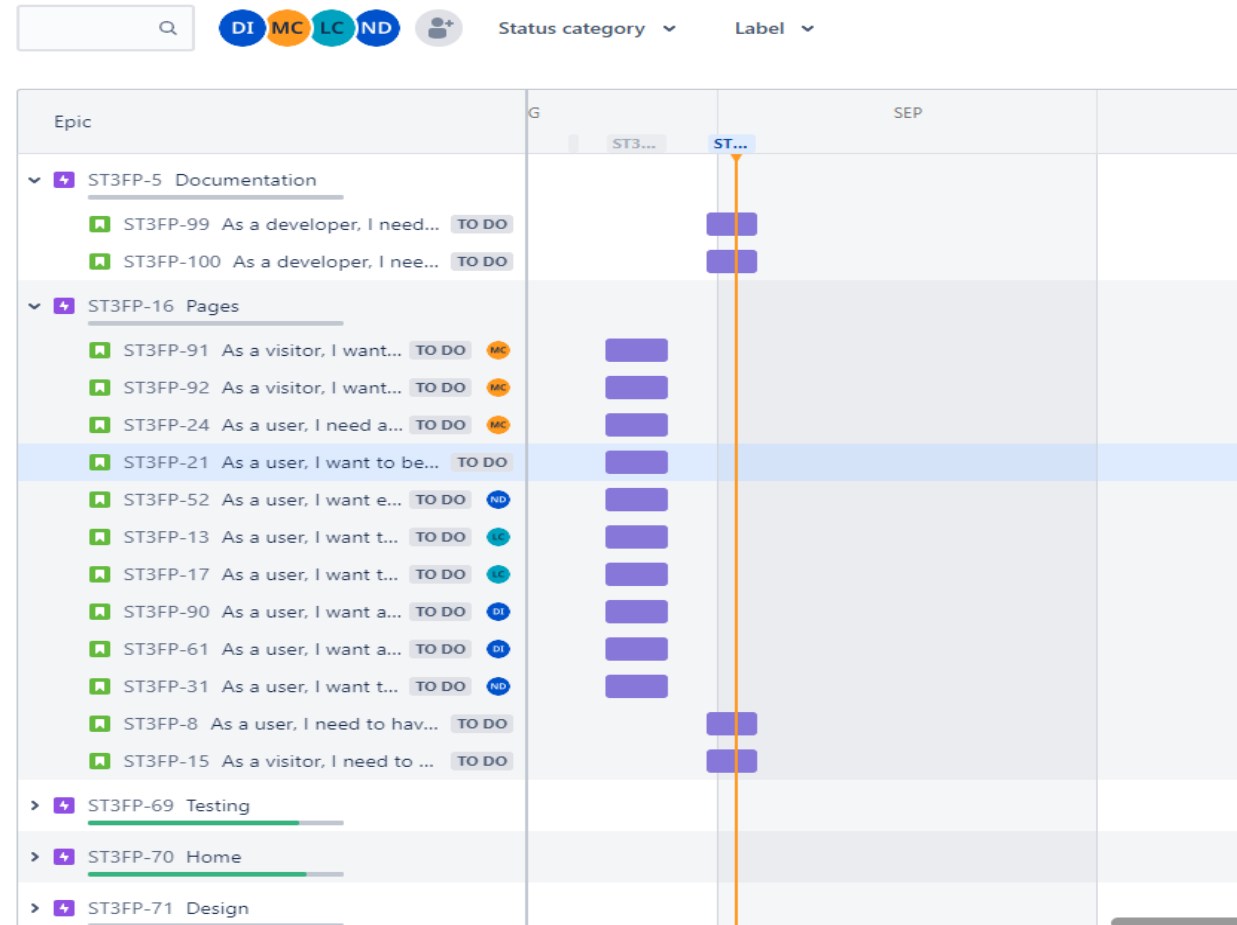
DI MC LC ND

Status category

Label

Epic

G

SEP

ST3...

ST...

ST3FP-5 Documentation

ST3FP-99 As a developer, I need... TO DO

ST3FP-100 As a developer, I nee... TO DO

ST3FP-16 Pages

ST3FP-91 As a visitor, I want... TO DO MC

ST3FP-92 As a visitor, I want... TO DO MC

ST3FP-24 As a user, I need a... TO DO MC

ST3FP-21 As a user, I want to be... TO DO

ST3FP-52 As a user, I want e... TO DO ND

ST3FP-13 As a user, I want t... TO DO LC

ST3FP-17 As a user, I want t... TO DO LC

ST3FP-90 As a user, I want a... TO DO DI

ST3FP-61 As a user, I want a... TO DO DI

ST3FP-31 As a user, I want t... TO DO ND

ST3FP-8 As a user, I need to hav... TO DO

ST3FP-15 As a visitor, I need to ... TO DO

ST3FP-69 Testing

ST3FP-70 Home

ST3FP-71 Design